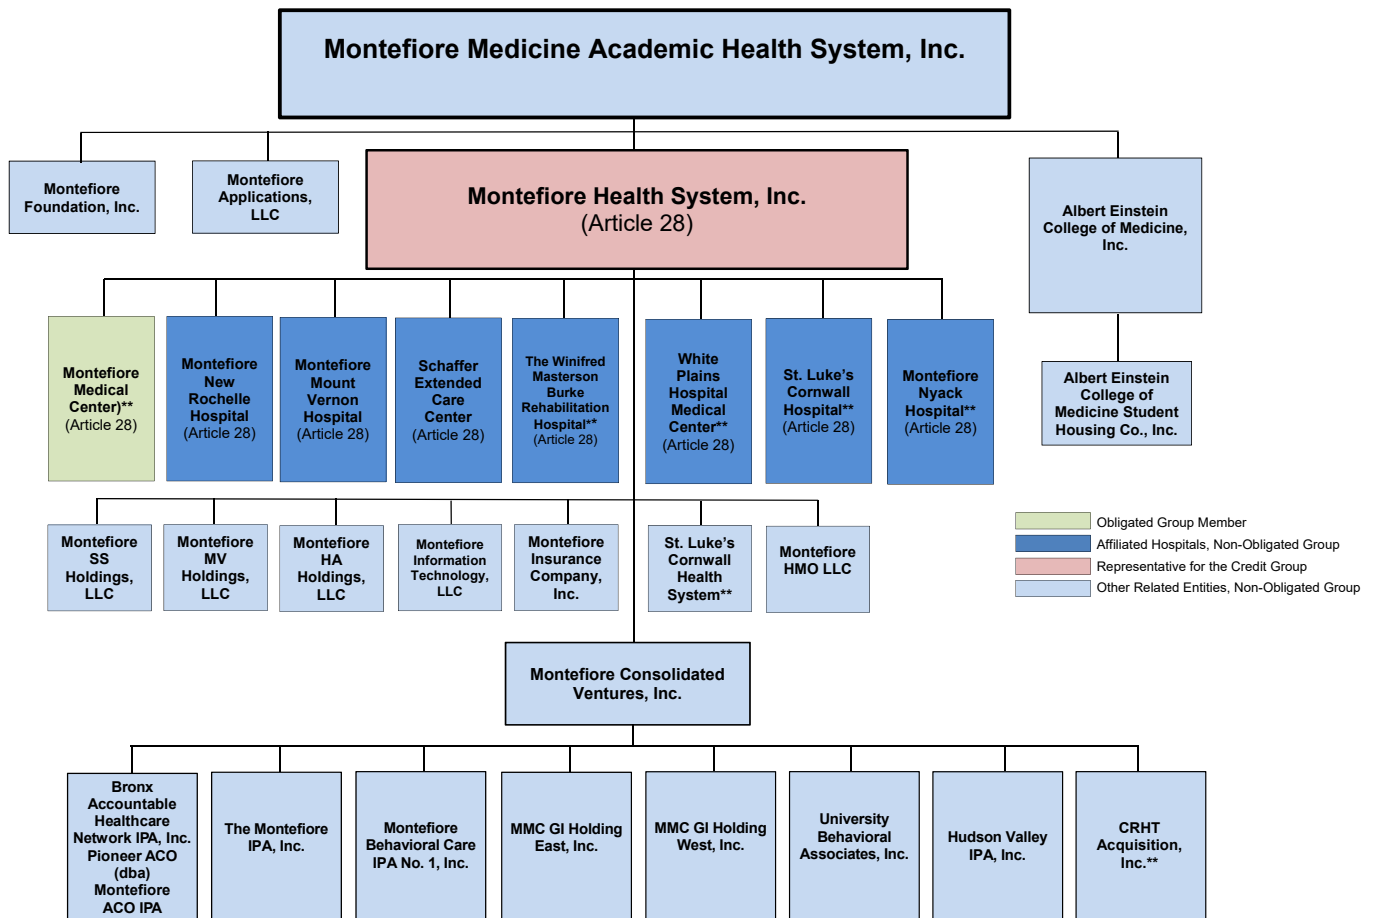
Montefiore Medicine Academic Health System, Inc.

Montefiore Foundation, Inc.

Montefiore Applications, LLC

Montefiore Health System, Inc.
(Article 28)

Albert Einstein College of Medicine, Inc.

Albert Einstein College of Medicine Student Housing Co., Inc.

Montefiore Medical Center)** (Article 28)

Montefiore New Rochelle Hospital (Article 28)

Montefiore Mount Vernon Hospital (Article 28)

Schaffer Extended Care Center (Article 28)

The Winifred Masterson Burke Rehabilitation Hospital** (Article 28)

White Plains Hospital Medical Center** (Article 28)

St. Luke's Cornwall Hospital** (Article 28)

Montefiore Nyack Hospital** (Article 28)

Montefiore SS Holdings, LLC

Montefiore MV Holdings, LLC

Montefiore HA Holdings, LLC

Montefiore Information Technology, LLC

Montefiore Insurance Company, Inc.

St. Luke's Cornwall Health System**

Montefiore HMO LLC

Obligated Group Member
Affiliated Hospitals, Non-Obligated Group
Representative for the Credit Group
Other Related Entities, Non-Obligated Group

Montefiore Consolidated Ventures, Inc.

Bronx Accountable Healthcare Network IPA, Inc. Pioneer ACO (dba) Montefiore ACO IPA

The Montefiore IPA, Inc.

Montefiore Behavioral Care IPA No. 1, Inc.

MMC GI Holding East, Inc.

MMC GI Holding West, Inc.

University Behavioral Associates, Inc.

Hudson Valley IPA, Inc.

CRHT Acquisition, Inc.**